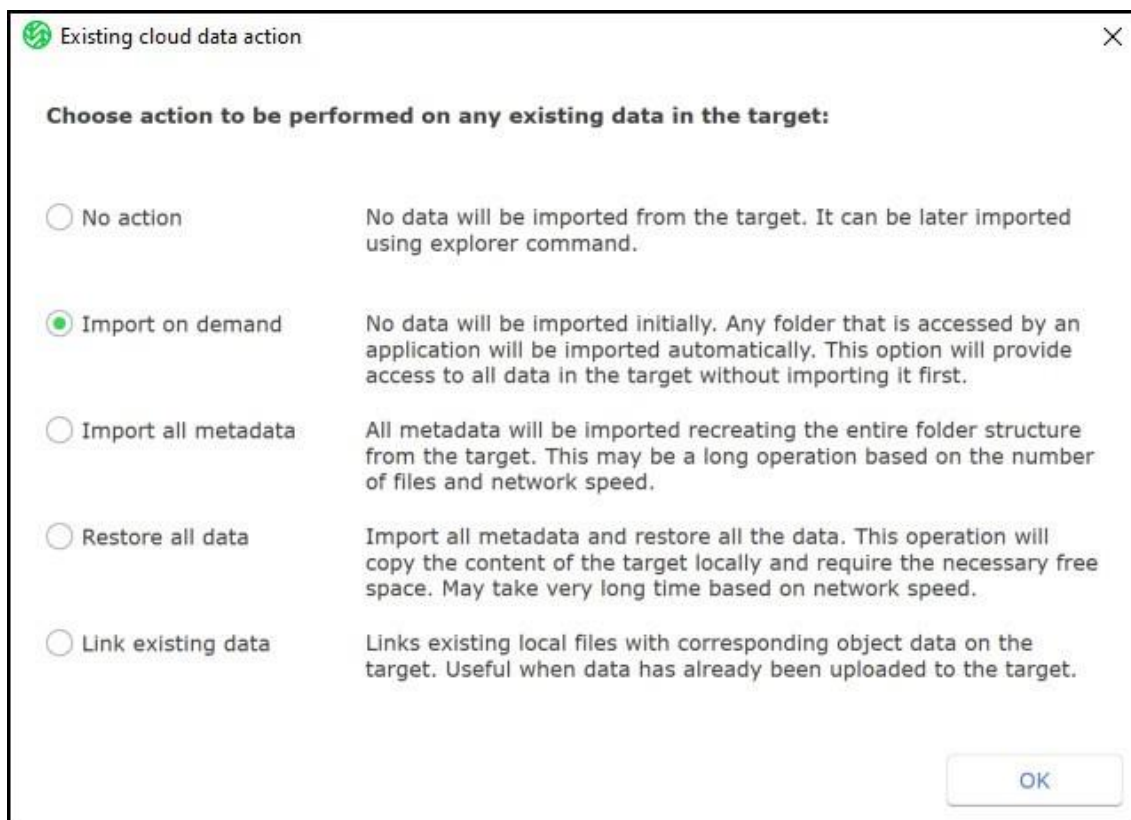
Existing cloud data action

×

Choose action to be performed on any existing data in the target:

No action

No data will be imported from the target. It can be later imported using explorer command.

Import on demand

No data will be imported initially. Any folder that is accessed by an application will be imported automatically. This option will provide access to all data in the target without importing it first.

Import all metadata

All metadata will be imported recreating the entire folder structure from the target. This may be a long operation based on the number of files and network speed.

Restore all data

Import all metadata and restore all the data. This operation will copy the content of the target locally and require the necessary free space. May take very long time based on network speed.

Link existing data

Links existing local files with corresponding object data on the target. Useful when data has already been uploaded to the target.

OK